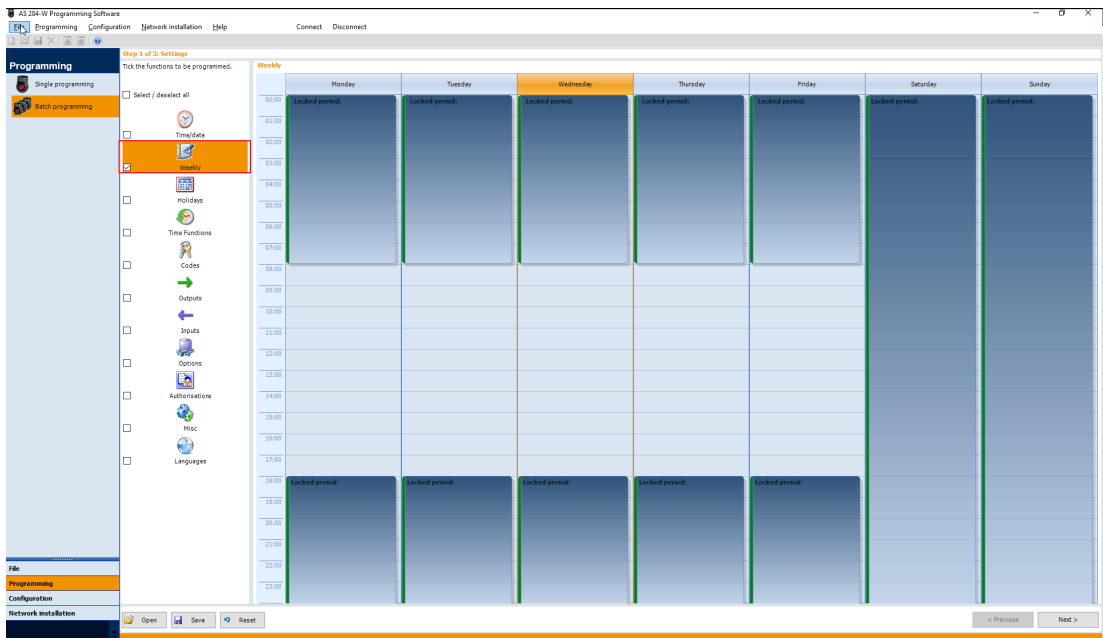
AS 284-W Programming Software

File Programming Configuration Network installation Help Connect Disconnect

Programming

Single programming

Batch programming

Step 1 of 3: Settings

Tick the functions to be programmed.

Select / deselect all

Time/date

Weekly

Holidays

Time Functions

Codes

Outputs

Inputs

Options

Authorisations

Misc

Languages

Weekly

| | Monday | Tuesday | Wednesday | Thursday | Friday | Saturday | Sunday |
|---|---|---|---|---|---|---|---|
| 00:00 | Locked period: | Locked period: | Locked period: | Locked period: | Locked period: | Locked period: | Locked period: |
| 01:00 | | | | | | | |
| 02:00 | | | | | | | |
| 03:00 | | | | | | | |
| 04:00 | | | | | | | |
| 05:00 | | | | | | | |
| 06:00 | | | | | | | |
| 07:00 | | | | | | | |
| 08:00 | | | | | | | |
| 09:00 | | | | | | | |
| 10:00 | | | | | | | |
| 11:00 | | | | | | | |
| 12:00 | | | | | | | |
| 13:00 | | | | | | | |
| 14:00 | | | | | | | |
| 15:00 | | | | | | | |
| 16:00 | | | | | | | |
| 17:00 | | | | | | | |
| 18:00 | Locked period: | Locked period: | Locked period: | Locked period: | Locked period: | | |
| 19:00 | | | | | | | |
| 20:00 | | | | | | | |
| 21:00 | | | | | | | |
| 22:00 | | | | | | | |
| 23:00 | | | | | | | |

File

Programming

Configuration

Network installation

Open Save Reset

< Previous Next >